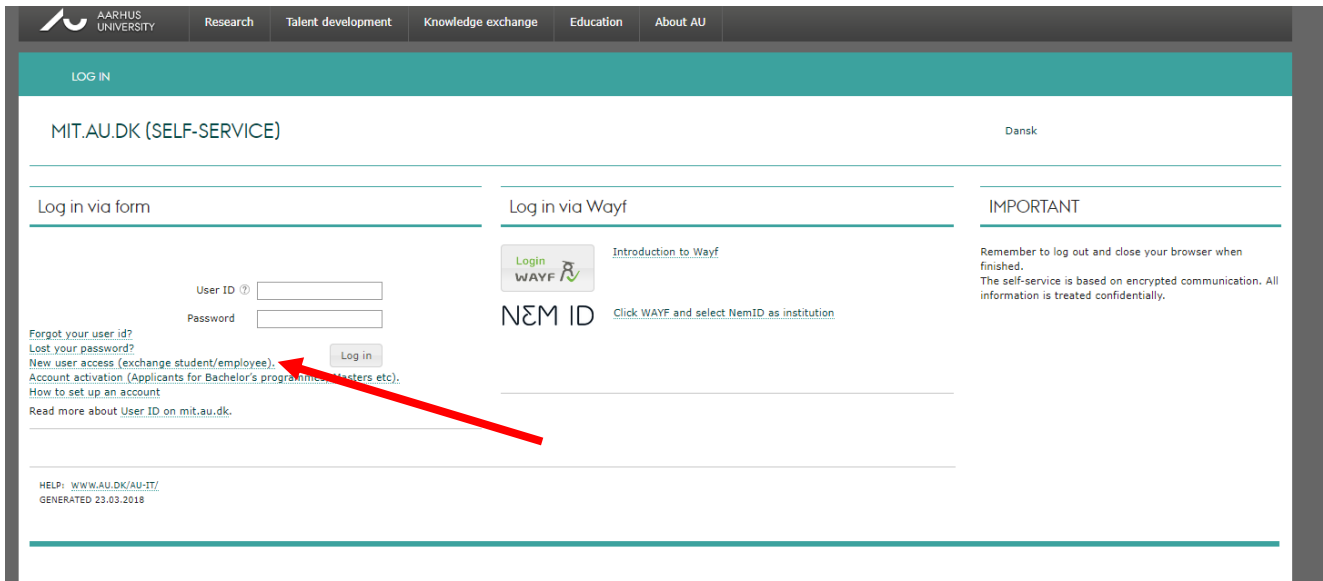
AARHUS UNIVERSITY

Research | Talent development | Knowledge exchange | Education | About AU

LOG IN

MIT.AU.DK (SELF-SERVICE)

Dansk

Log in via form

User ID

Password

Log in

Forgot your user id?
Lost your password?
New user access (exchange student/employee).
Account activation (Applicants for Bachelor's programmes, Masters etc).
How to set up an account
Read more about User ID on mit.au.dk.

Log in via Wayf

Login WAYF

Introduction to Wayf

NEM ID

Click WAYF and select NemID as institution

IMPORTANT

Remember to log out and close your browser when finished.
The self-service is based on encrypted communication. All information is treated confidentially.

HELP: WWW.AU.DK/AU-IT/
GENERATED 23.03.2018